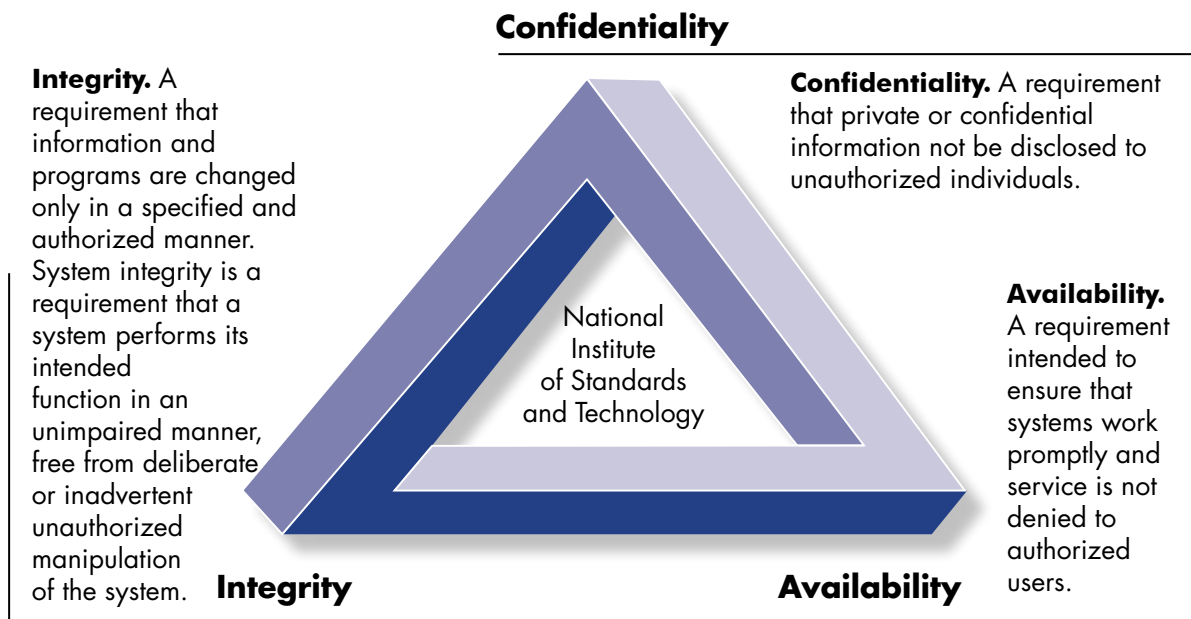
**Confidentiality**

**Integrity.** A requirement that information and programs are changed only in a specified and authorized manner. System integrity is a requirement that a system performs its intended function in an unimpaired manner, free from deliberate or inadvertent unauthorized manipulation of the system.

**Confidentiality.** A requirement that private or confidential information not be disclosed to unauthorized individuals.

National Institute of Standards and Technology

**Availability.** A requirement intended to ensure that systems work promptly and service is not denied to authorized users.

**Integrity**

**Availability**